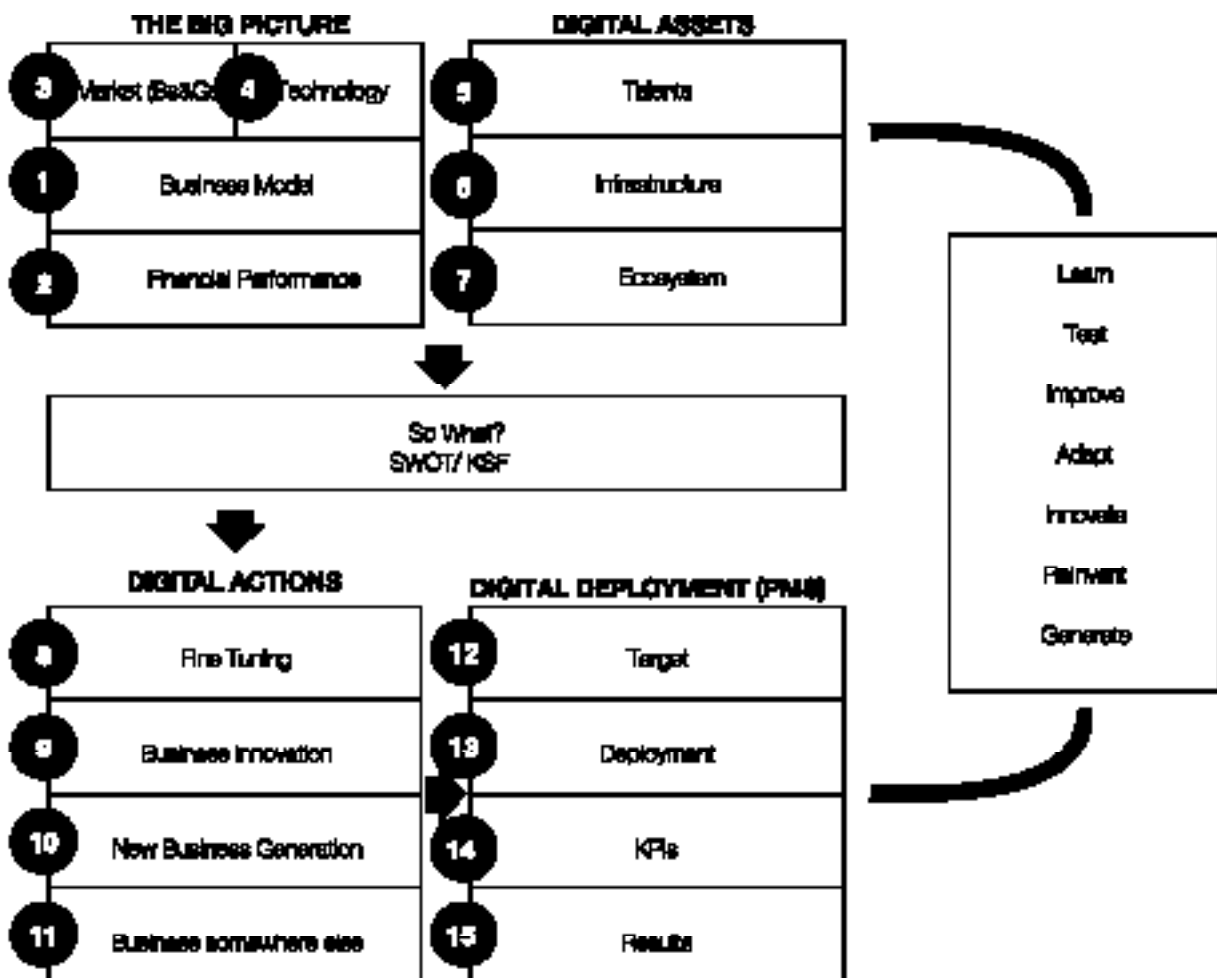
THE BIG PICTURE

3 Market (Be&G 4 Technology

1 Business Model

2 Financial Performance

DIGITAL ASSETS

5 Talents

6 Infrastructure

7 Ecosystem

Learn

Test

Improve

Adapt

Innovate

Reinvent

Generate

So What?
SWOT/ KSF

DIGITAL ACTIONS

8 Fine Tuning

9 Business Innovation

10 New Business Generation

11 Business somewhere else

DIGITAL DEPLOYMENT (PMS)

12 Target

13 Deployment

14 KPIs

15 Results